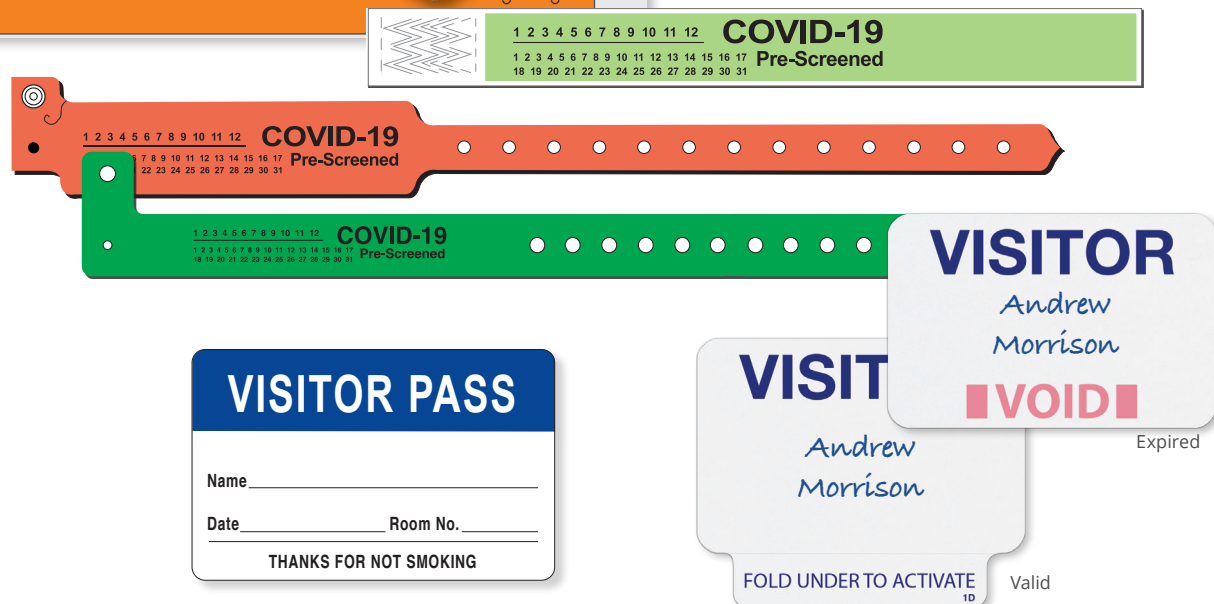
1 2 3 4 5 6 7 8 9 10 11 12 COVID-19
1 2 3 4 5 6 7 8 9 10 11 12 13 14 15 16 17 Pre-Screened
18 19 20 21 22 23 24 25 26 27 28 29 30 31

1 2 3 4 5 6 7 8 9 10 11 12 COVID-19
7 8 9 10 11 12 13 14 15 16 17 Pre-Screened
22 23 24 25 26 27 28 29 30 31

1 2 3 4 5 6 7 8 9 10 11 12 COVID-19
1 2 3 4 5 6 7 8 9 10 11 12 13 14 15 16 17 Pre-Screened
18 19 20 21 22 23 24 25 26 27 28 29 30 31

VISITOR
Andrew
Morrison
VOID
Expired

VISITOR PASS
Name
Date Room No.
THANKS FOR NOT SMOKING

VISIT
Andrew
Morrison
FOLD UNDER TO ACTIVATE
1D
Valid